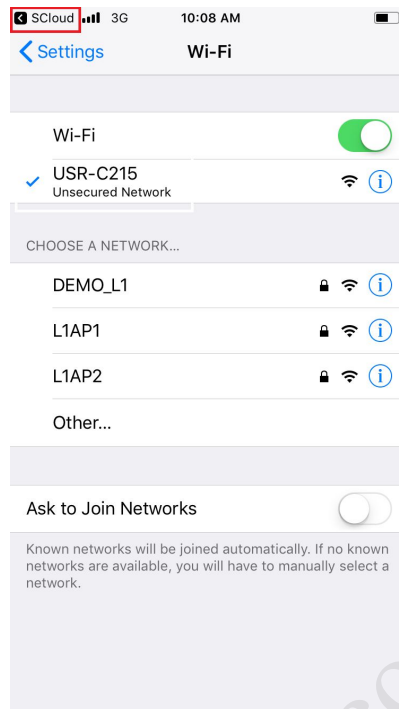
SCloud 3G 10:08 AM

Settings Wi-Fi

Wi-Fi

USR-C215
Unsecured Network

CHOOSE A NETWORK...

DEMO_L1

L1AP1

L1AP2

Other...

Ask to Join Networks

Known networks will be joined automatically. If no known networks are available, you will have to manually select a network.